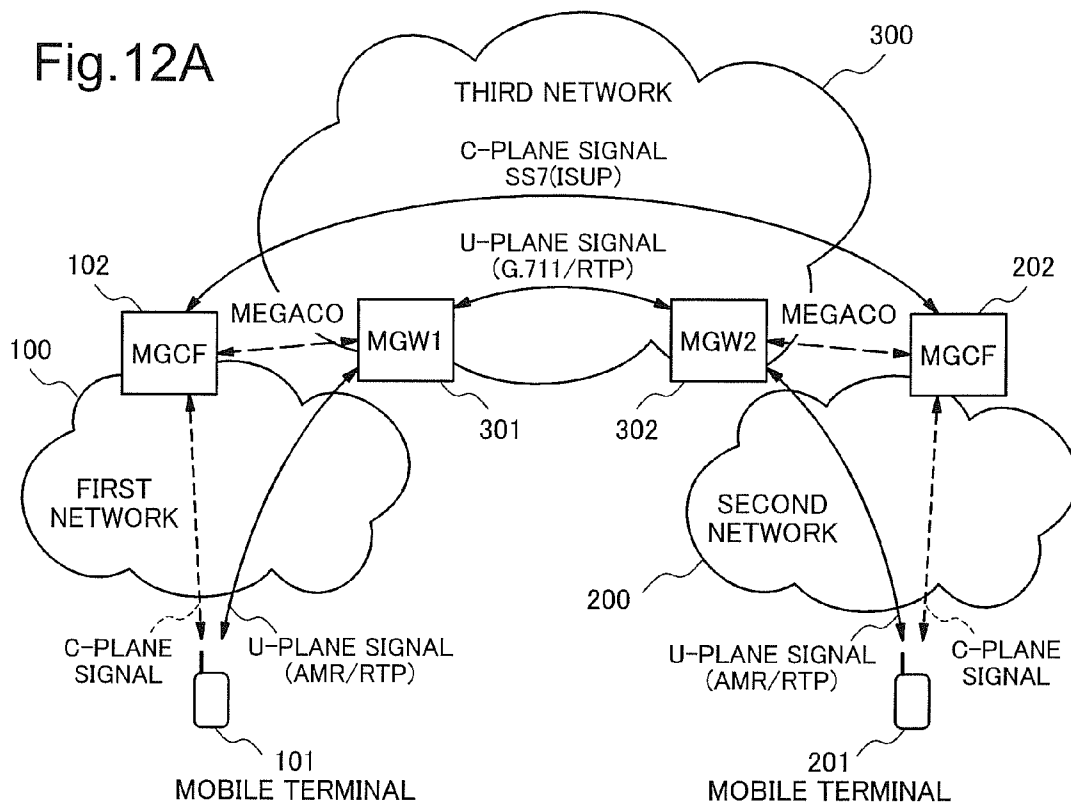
Fig.12A

300

THIRD NETWORK

C-PLANE SIGNAL
SS7(ISUP)

U-PLANE SIGNAL
(G.711/RTP)

102

202

MEGACO

MEGACO

100

MGCF

MGW1

MGW2

MGCF

301

302

FIRST NETWORK

SECOND NETWORK

200

C-PLANE SIGNAL

U-PLANE SIGNAL (AMR/RTP)

U-PLANE SIGNAL (AMR/RTP)

C-PLANE SIGNAL

101
MOBILE TERMINAL

201
MOBILE TERMINAL